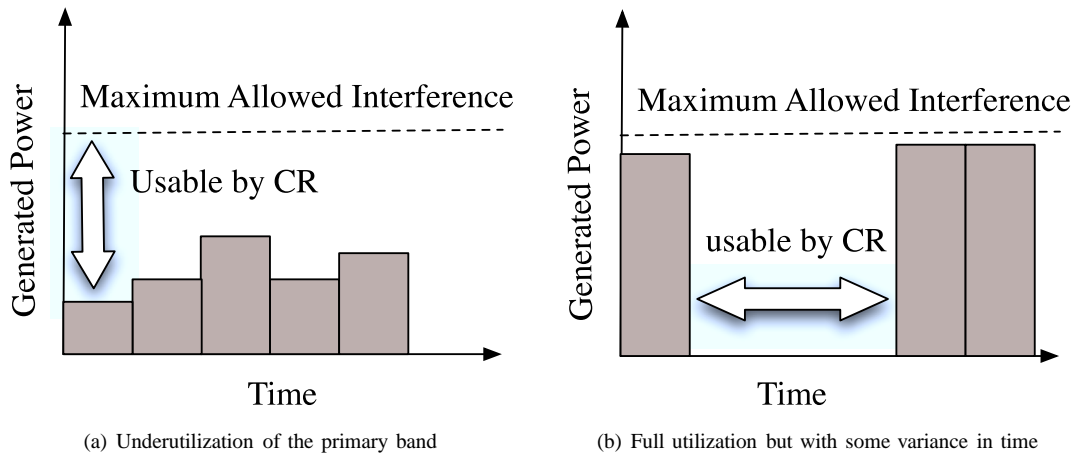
Generated Power

Maximum Allowed Interference

Usable by CR

Time

(a) Underutilization of the primary band

Generated Power

Maximum Allowed Interference

usable by CR

Time

(b) Full utilization but with some variance in time